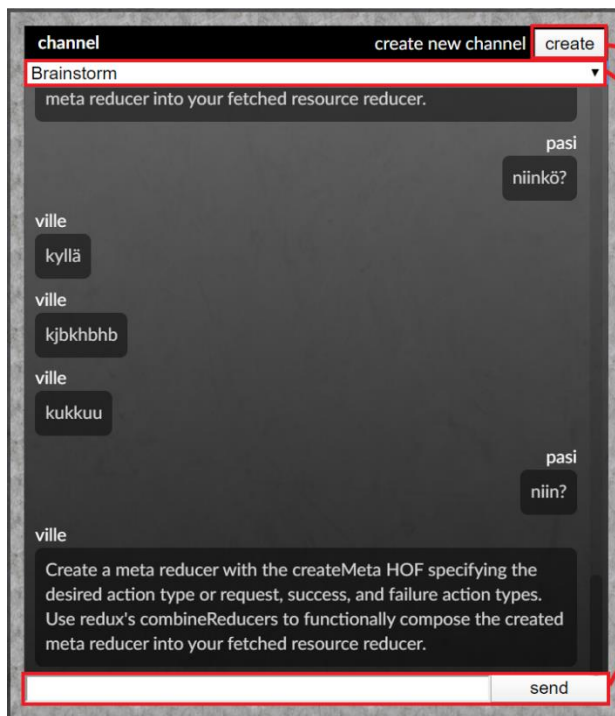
channel
create new channel
create

Brainstorm

meta reducer into your fetched resource reducer.

pasi
niinkö?

ville
kyllä

ville
kjbkhbhb

ville
kukkuu

pasi
niin?

ville
Create a meta reducer with the createMeta HOF specifying the desired action type or request, success, and failure action types. Use redux's combineReducers to functionally compose the created meta reducer into your fetched resource reducer.

send